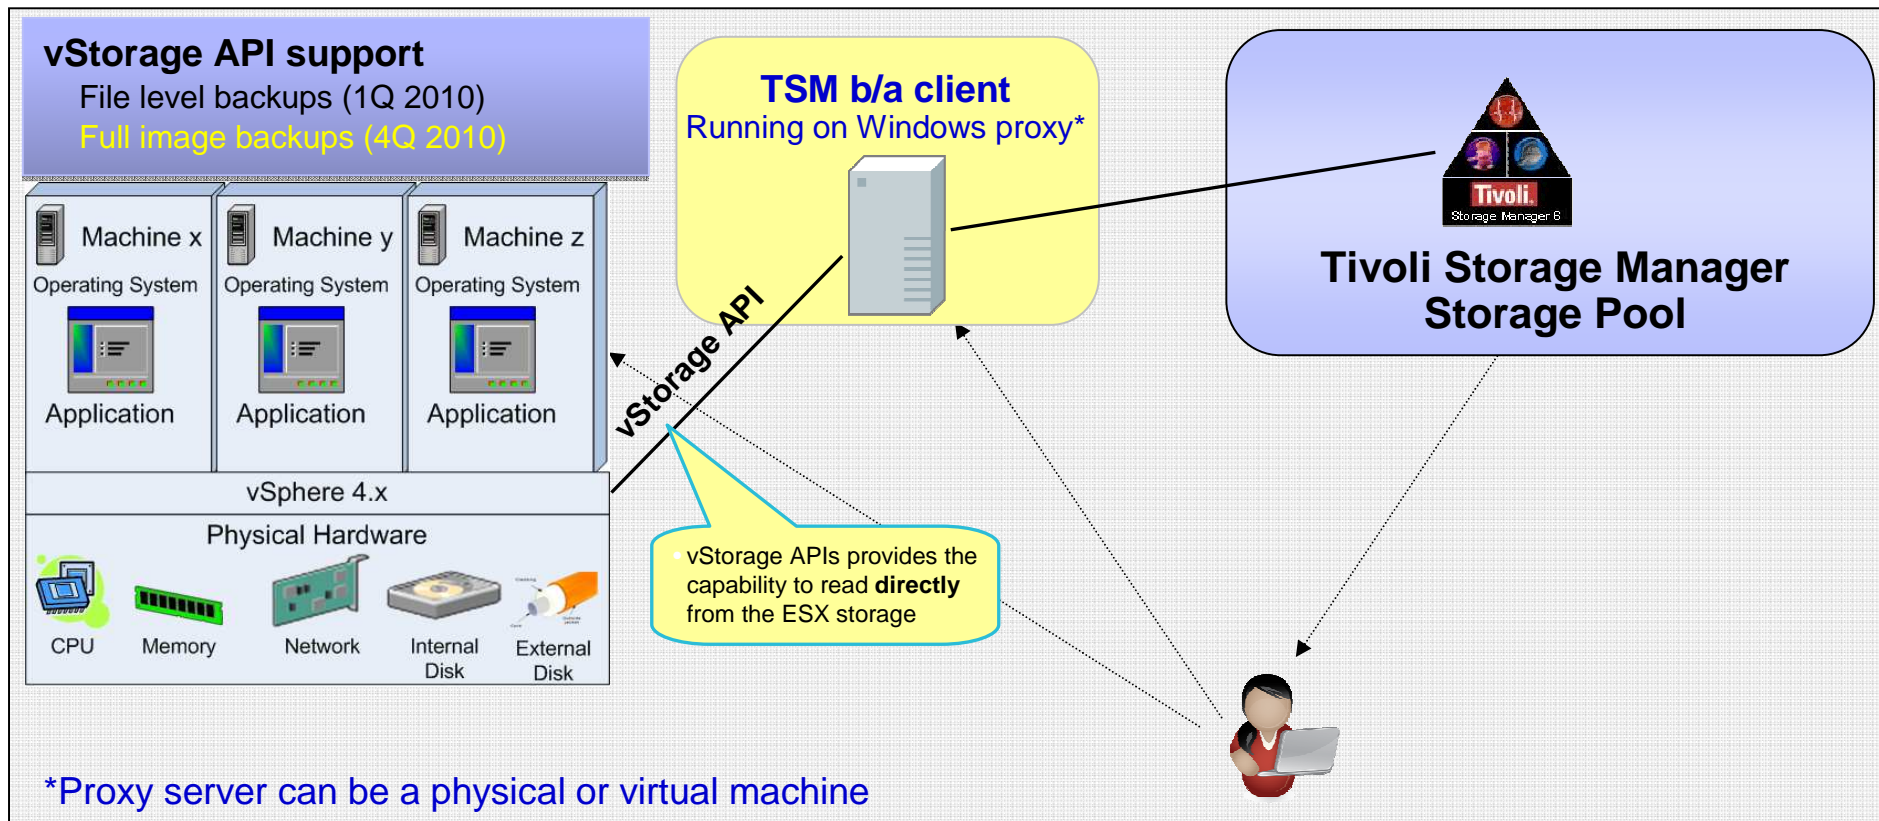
vStorage API support
File level backups (1Q 2010)
Full image backups (4Q 2010)

TSM b/a client
Running on Windows proxy*

Tivoli
Storage Manager 6

Tivoli Storage Manager
Storage Pool

Machine x
Operating System
Application

Machine y
Operating System
Application

Machine z
Operating System
Application

vStorage API

vSphere 4.x

Physical Hardware

CPU
Memory
Network
Internal Disk
External Disk

vStorage APIs provides the capability to read **directly** from the ESX storage

*Proxy server can be a physical or virtual machine